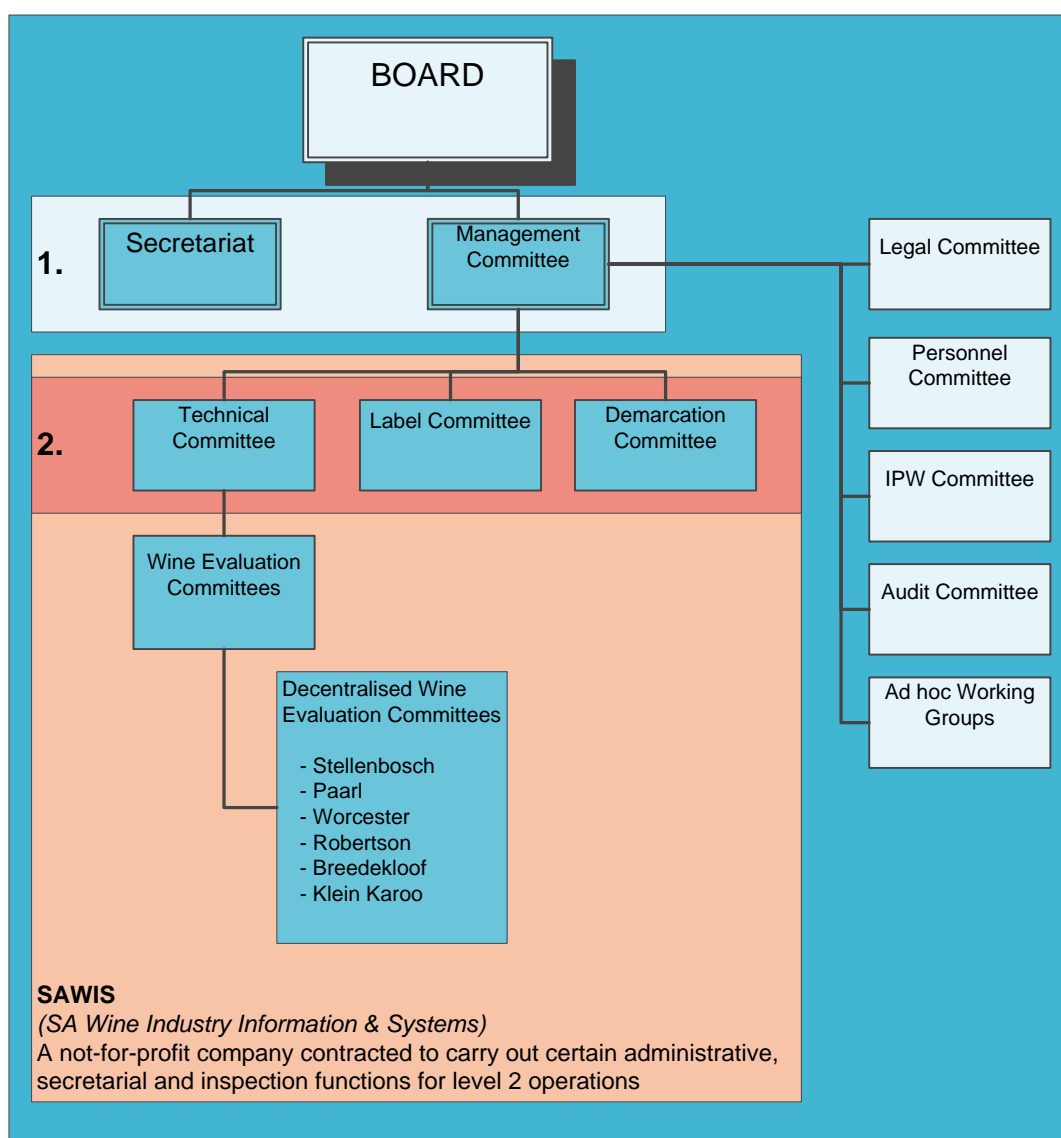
BOARD

1.

Secretariat

Management Committee

Legal Committee

Personnel Committee

IPW Committee

Audit Committee

Ad hoc Working Groups

2.

Technical Committee

Label Committee

Demarcation Committee

Wine Evaluation Committees

Decentralised Wine Evaluation Committees

- Stellenbosch
- Paarl
- Worcester
- Robertson
- Breedekloof
- Klein Karoo

SAWIS
(SA Wine Industry Information & Systems)
A not-for-profit company contracted to carry out certain administrative, secretarial and inspection functions for level 2 operations